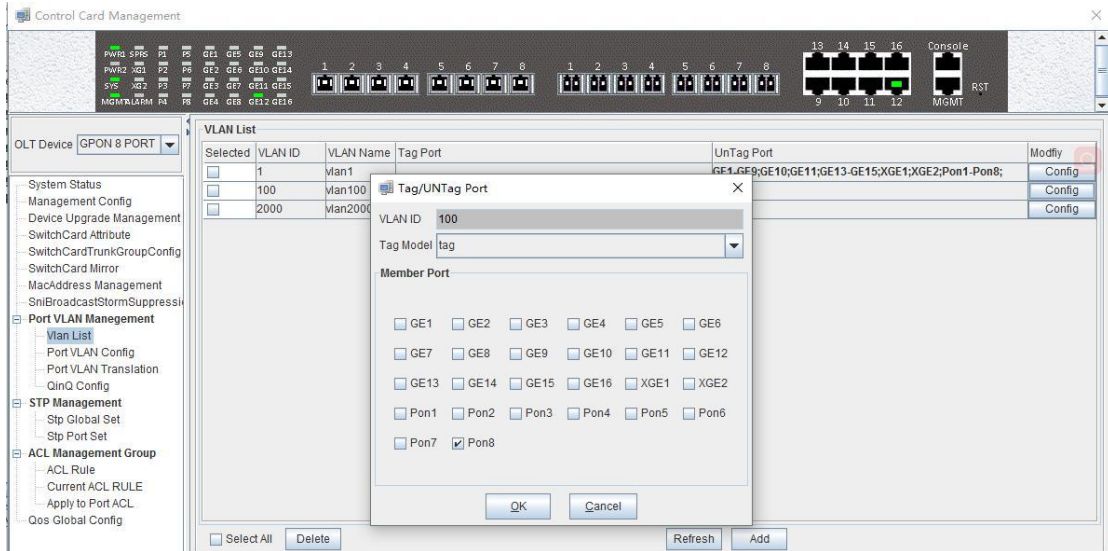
Control Card Management

PWR1 SFRS P1 P5 GE1 GE5 GE9 GE13
PWR2 XG1 P2 P6 GE2 GE6 GE10 GE14
SYS XG2 P3 P7 GE3 GE7 GE11 GE15
MGMT ALARM P4 P8 GE4 GE8 GE12 GE16

1 2 3 4 5 6 7 8 1 2 3 4 5 6 7 8

13 14 15 16 Console
9 10 11 12 MGMT RST

OLT Device GPON 8 PORT

System Status
Management Config
Device Upgrade Management
SwitchCard Attribute
SwitchCardTrunkGroupConfig
SwitchCard Mirror
MacAddress Management
SniBroadcastStormSuppressi
Port VLAN Manegement
Vlan List
Port VLAN Config
Port VLAN Translation
QinQ Config
STP Management
Stp Global Set
Stp Port Set
ACL Management Group
ACL Rule
Current ACL RULE
Apply to Port ACL
Qos Global Config

VLAN List

| Selected | VLAN ID | VLAN Name | Tag Port | UnTag Port | Modfiy |
|---|---|---|---|---|---|
| | 1 | vlan1 | | GE1-GE9;GE10;GE11;GE13-GE15;XGE1;XGE2;Pon1-Pon8; | Config |
| | 100 | vlan100 | | | Config |
| | 2000 | vlan2000 | | | Config |

Select All Delete Refresh Add

Tag/UNTag Port

VLAN ID 100
Tag Model tag
Member Port
GE1 GE2 GE3 GE4 GE5 GE6
GE7 GE8 GE9 GE10 GE11 GE12
GE13 GE14 GE15 GE16 XGE1 XGE2
Pon1 Pon2 Pon3 Pon4 Pon5 Pon6
Pon7 Pon8

OK Cancel